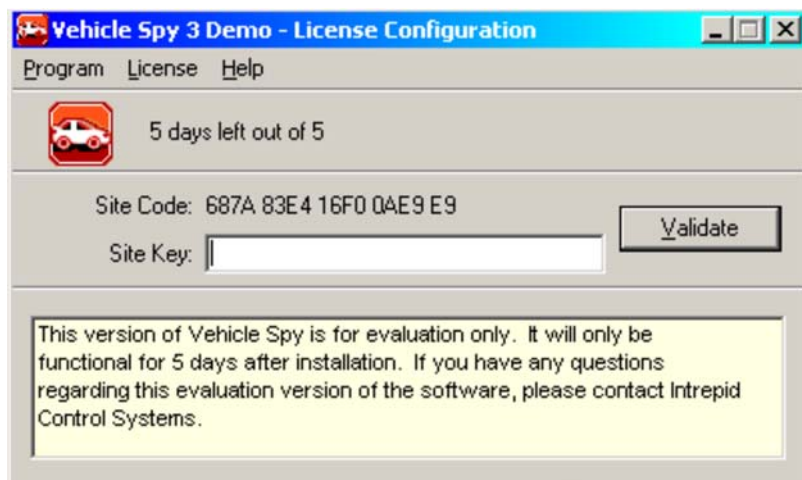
Vehicle Spy 3 Demo - License Configuration

Program License Help

5 days left out of 5

Site Code: 687A 83E4 16F0 0AE9 E9

Site Key:

Validate

This version of Vehicle Spy is for evaluation only. It will only be functional for 5 days after installation. If you have any questions regarding this evaluation version of the software, please contact Intrepid Control Systems.